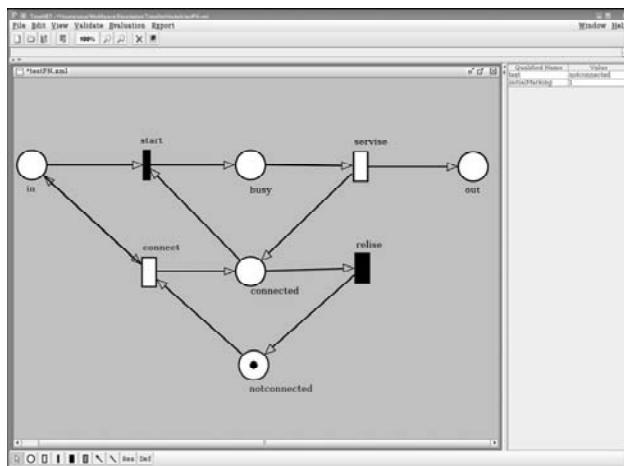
TimeNET - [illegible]
File Edit View Validate Evaluation Export
Window Help
100%
*testPN.xml
start
servise
in
busy
out
connect
relise
connected
notconnected
| Qualified Name | Value |
|---|---|
| test | notconnected |
| initialMarking | |
Res Def